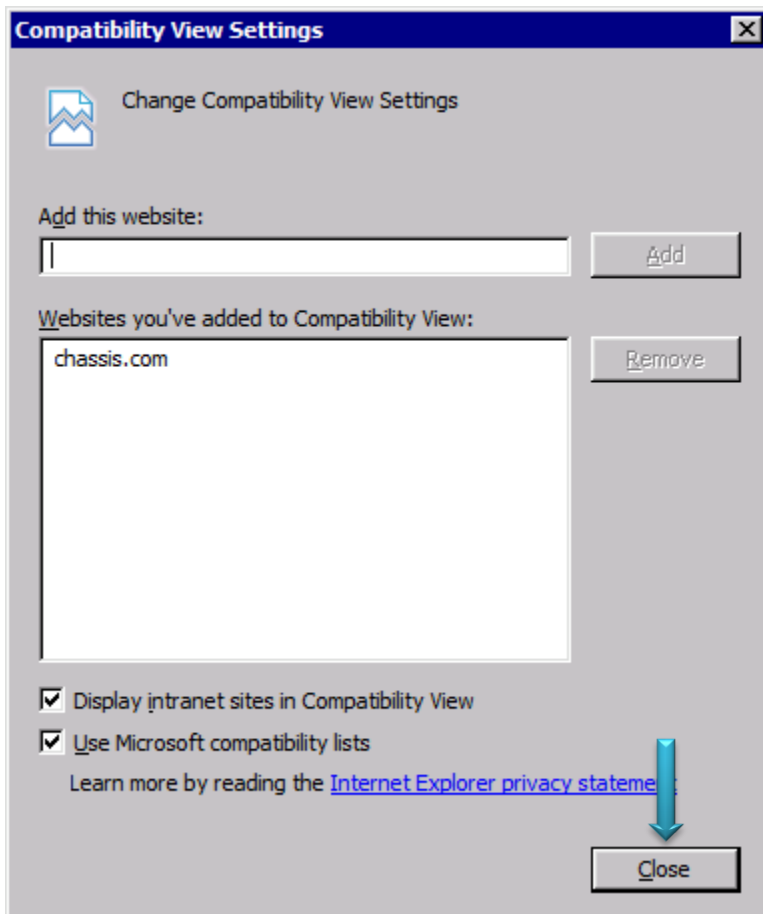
Compatibility View Settings

Change Compatibility View Settings

Add this website:

Add

Websites you've added to Compatibility View:

chassis.com

Remove

Display intranet sites in Compatibility View

Use Microsoft compatibility lists

Learn more by reading the Internet Explorer privacy statem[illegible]

Close